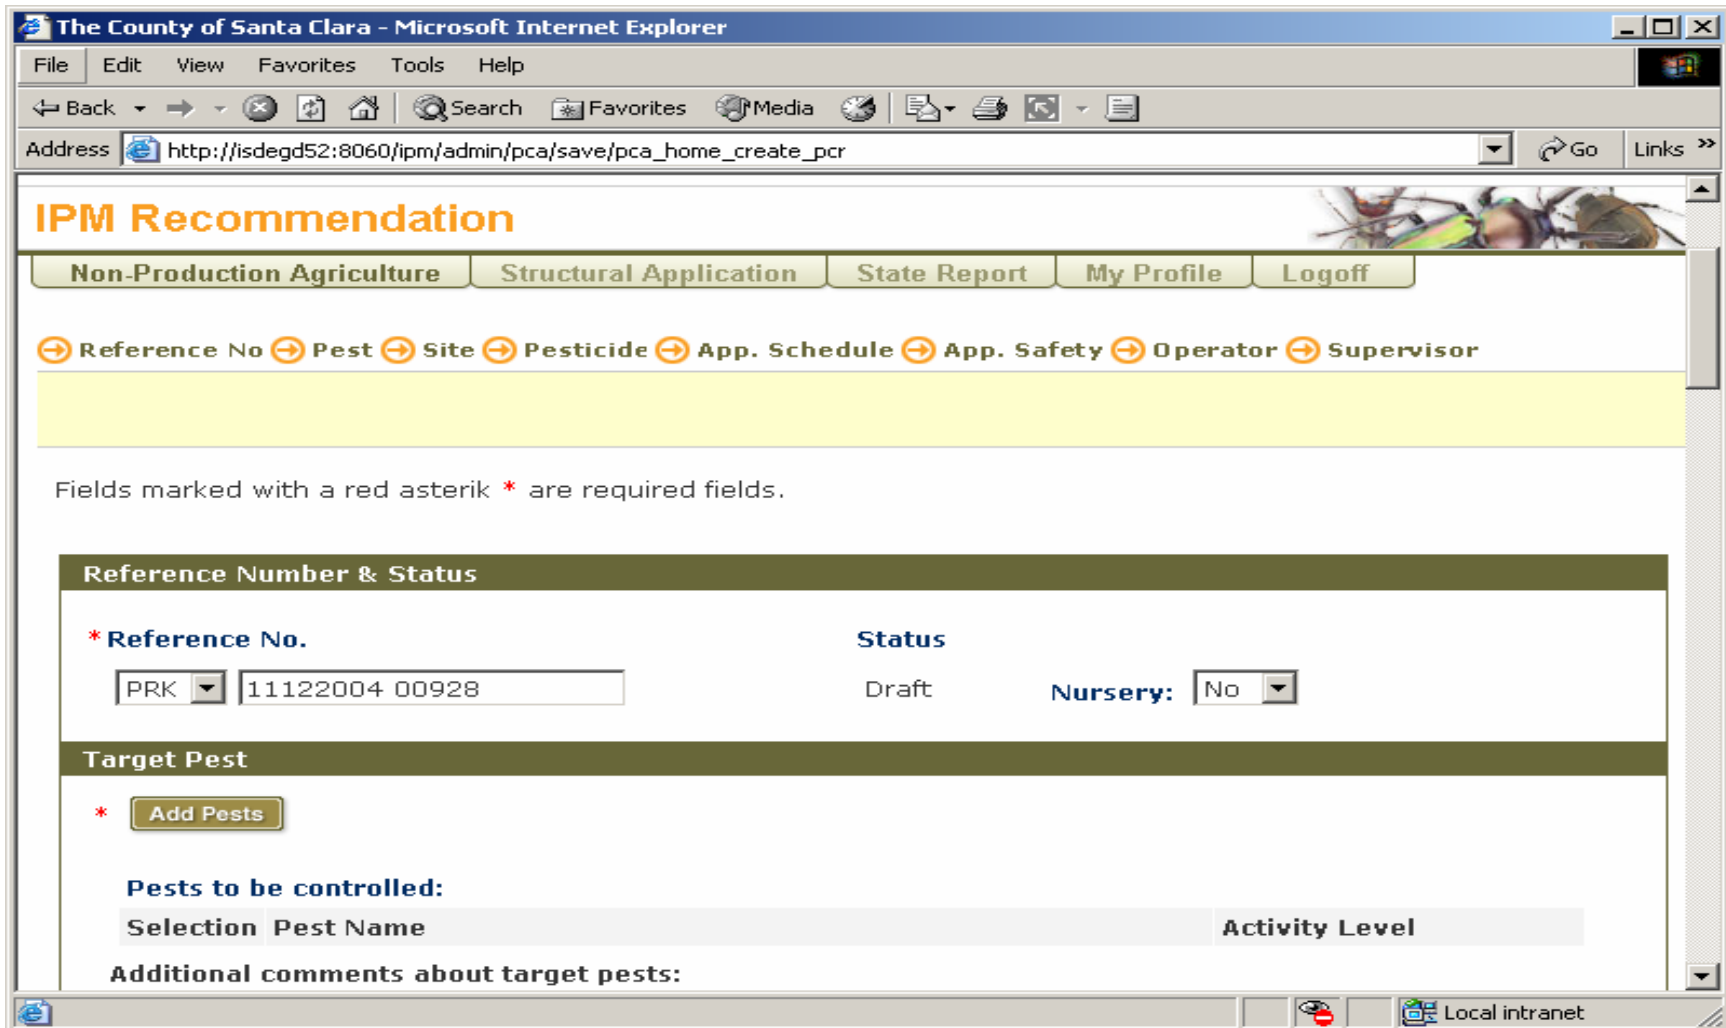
The County of Santa Clara - Microsoft Internet Explorer

File Edit View Favorites Tools Help

Back Search Favorites Media

Address http://isdegd52:8060/ipm/admin/pca/save/pca_home_create_pcr Go Links

IPM Recommendation

Non-Production Agriculture | Structural Application | State Report | My Profile | Logoff

Reference No Pest Site Pesticide App. Schedule App. Safety Operator Supervisor

Fields marked with a red asterik * are required fields.

Reference Number & Status

* Reference No.

Status

PRK 11122004 00928

Draft

Nursery: No

Target Pest

* Add Pests

Pests to be controlled:

| Selection | Pest Name | Activity Level |
|---|---|---|

Additional comments about target pests:

Local intranet